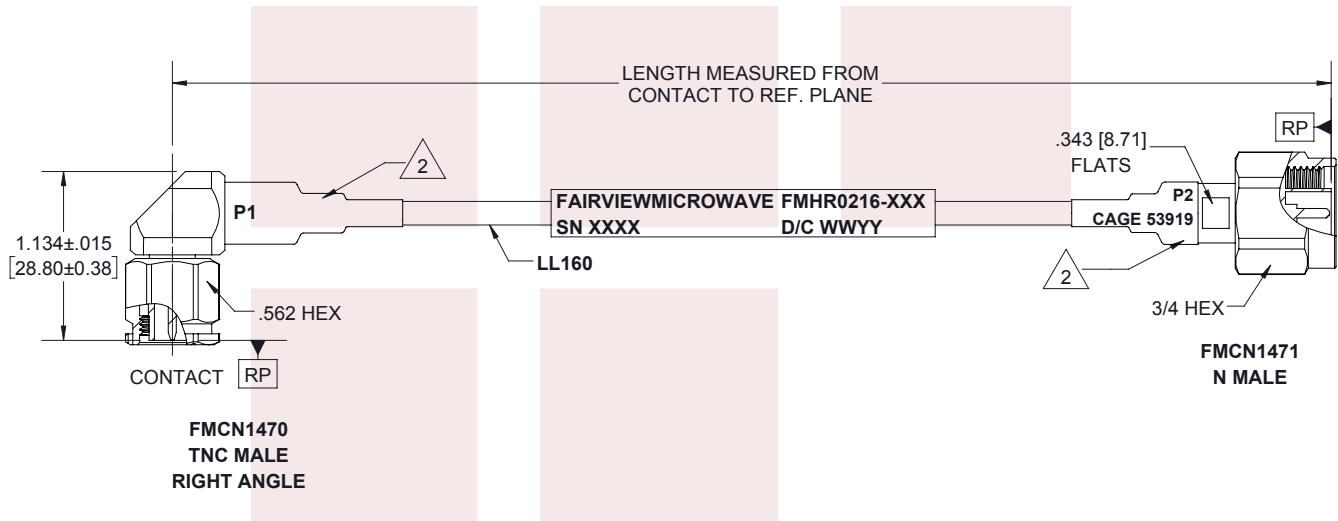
LENGTH MEASURED FROM CONTACT TO REF. PLANE

RP

.343 [8.71] FLATS

2

P1

FAIRVIEWMICROWAVE FMHR0216-XXX
SN XXXX D/C WWYY

P2
CAGE 53919

1.134±.015
[28.80±0.38]

LL160

2

.562 HEX

3/4 HEX

CONTACT RP

FMCN1471
N MALE

FMCN1470
TNC MALE
RIGHT ANGLE